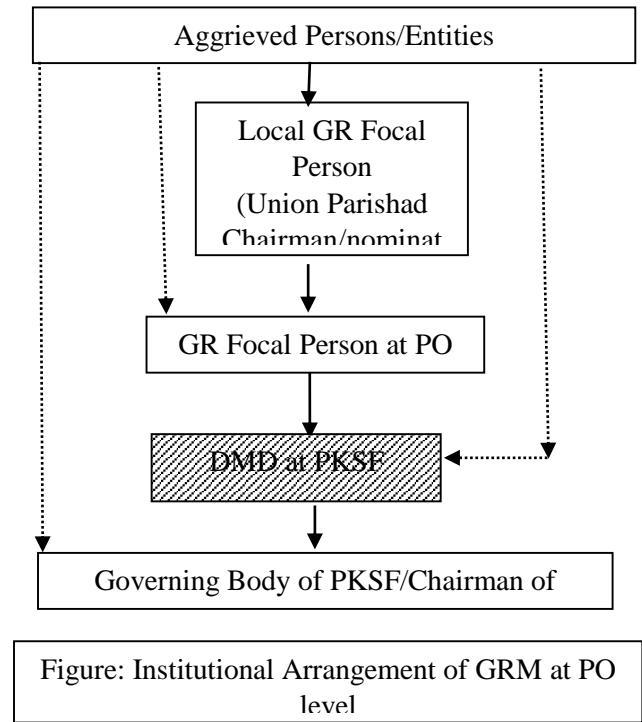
Aggrieved Persons/Entities

Local GR Focal Person (Union Parishad Chairman/nominat

GR Focal Person at PO

DMD at PKSF

Governing Body of PKSF/Chairman of

Figure: Institutional Arrangement of GRM at PO level